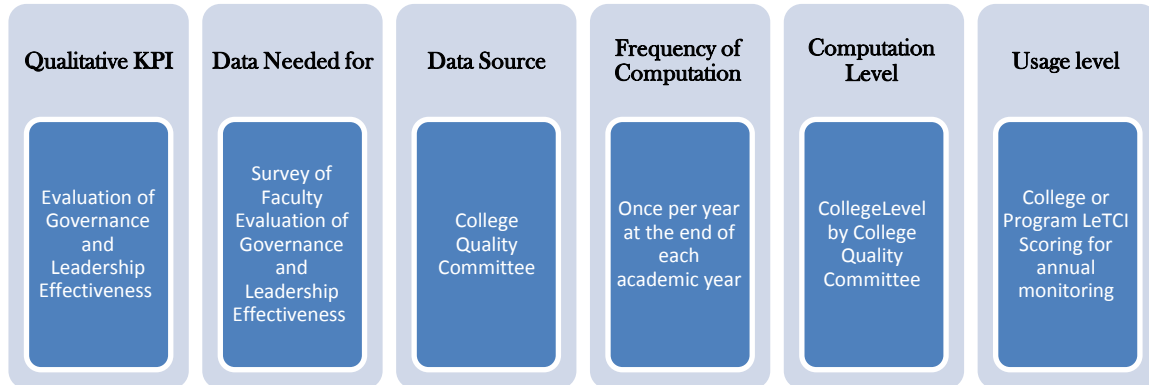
| Qualitative KPI | Data Needed for | Data Source | Frequency of Computation | Computation Level | Usage level |
|---|---|---|---|---|---|
| Evaluation of Governance and Leadership Effectiveness | Survey of Faculty Evaluation of Governance and Leadership Effectiveness | College Quality Committee | Once per year at the end of each academic year | CollegeLevel by College Quality Committee | College or Program LeTCI Scoring for annual monitoring |